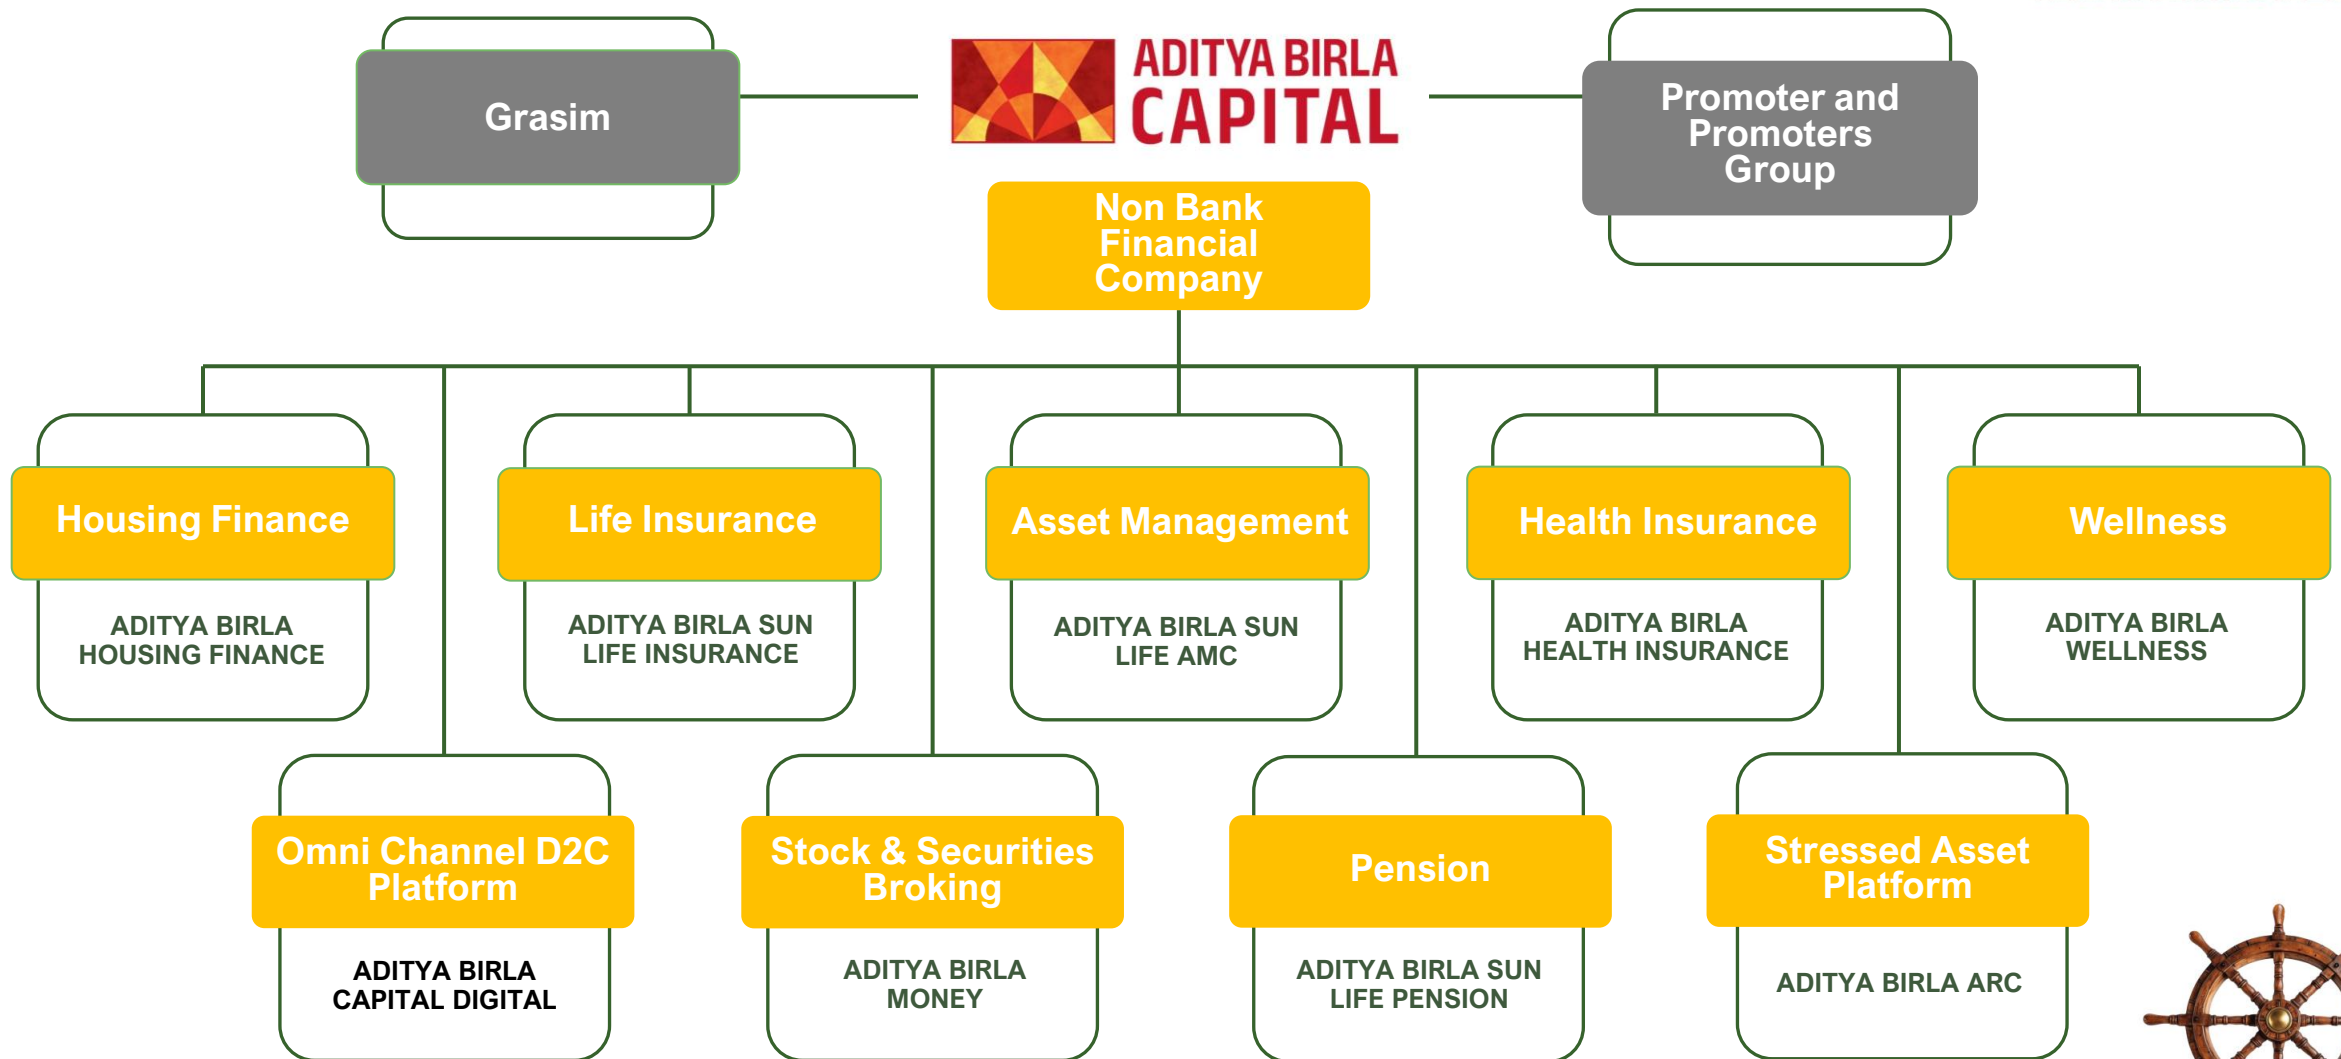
Grasim

ADITYA BIRLA CAPITAL

Promoter and Promoters Group

Non Bank Financial Company

Housing Finance

ADITYA BIRLA HOUSING FINANCE

Life Insurance

ADITYA BIRLA SUN LIFE INSURANCE

Asset Management

ADITYA BIRLA SUN LIFE AMC

Health Insurance

ADITYA BIRLA HEALTH INSURANCE

Wellness

ADITYA BIRLA WELLNESS

Omni Channel D2C Platform

ADITYA BIRLA CAPITAL DIGITAL

Stock & Securities Broking

ADITYA BIRLA MONEY

Pension

ADITYA BIRLA SUN LIFE PENSION

Stressed Asset Platform

ADITYA BIRLA ARC